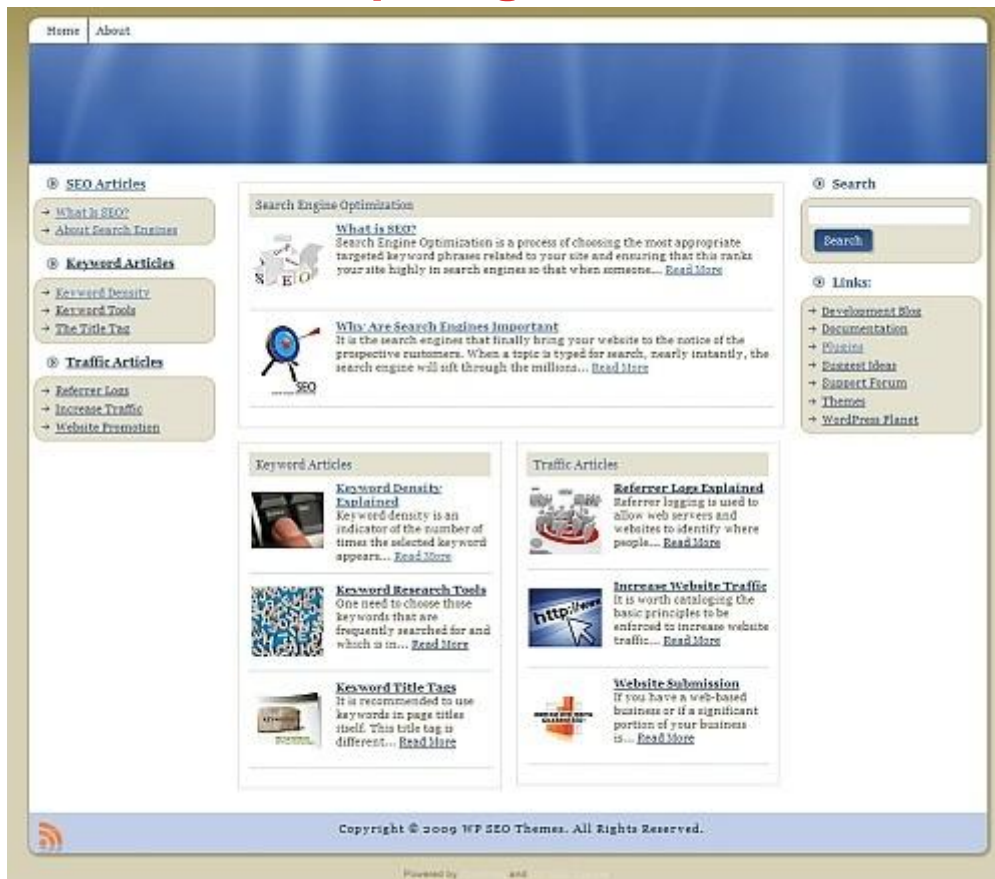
Home About

SEO Articles

→ What is SEO?
→ About Search Engines

Keyword Articles

→ Keyword Density
→ Keyword Tools
→ The Title Tag

Traffic Articles

→ Referrer Logs
→ Increase Traffic
→ Website Promotion

Search Engine Optimization

What is SEO?
Search Engine Optimization is a process of choosing the most appropriate targeted keyword phrases related to your site and ensuring that this ranks your site highly in search engines so that when someone... Read More

Why Are Search Engines Important
It is the search engines that finally bring your website to the notice of the prospective customers. When a topic is typed for search, nearly instantly, the search engine will sift through the millions... Read More

Keyword Articles

Keyword Density Explained
Keyword density is an indicator of the number of times the selected keyword appears... Read More

Keyword Research Tools
One need to choose those keywords that are frequently searched for and which is in... Read More

Keyword Title Tags
It is recommended to use keywords in page titles itself. This title tag is different... Read More

Traffic Articles

Referrer Logs Explained
Referrer logging is used to allow web servers and websites to identify where people... Read More

Increase Website Traffic
It is worth cataloging the basic principles to be enforced to increase website traffic... Read More

Website Submission
If you have a web-based business or if a significant portion of your business is... Read More

Search

Search

Links:

→ Development Blog
→ Documentation
→ Plugins
→ Suggest Ideas
→ Support Forum
→ Themes
→ WordPress Planet

Copyright © 2009 WP SEO Themes. All Rights Reserved.

Powered by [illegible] and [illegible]